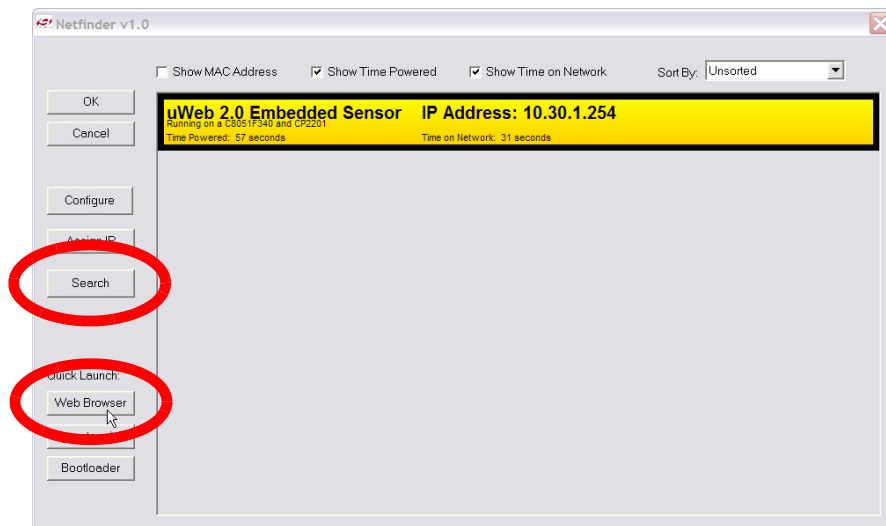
Netfinder v1.0

Show MAC Address
Show Time Powered
Show Time on Network
Sort By: Unsorted

OK
Cancel

uWeb 2.0 Embedded Sensor IP Address: 10.30.1.254
Running on a C8051F340 and CP2201
Time Powered: 57 seconds
Time on Network: 31 seconds

Configure
Assign IP
Search

Quick Launch:
Web Browser
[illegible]
Bootloader